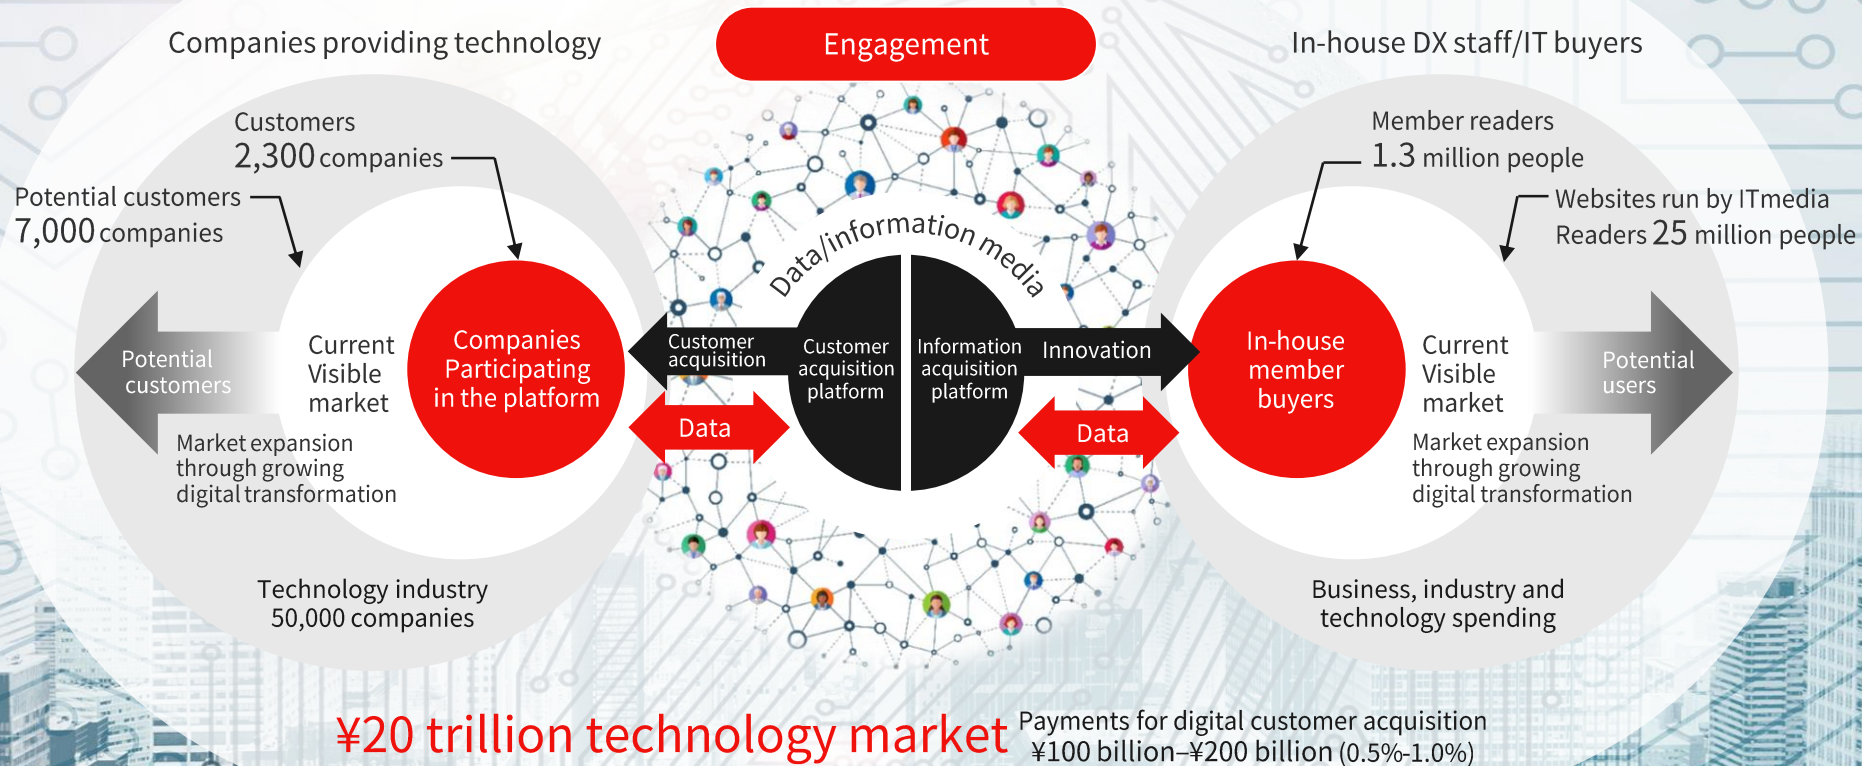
Companies providing technology

Engagement

In-house DX staff/IT buyers

Customers
2,300 companies

Potential customers
7,000 companies

Member readers
1.3 million people

Websites run by ITmedia
Readers 25 million people

Data/information media

Potential customers

Current Visible market

Companies Participating in the platform

Customer acquisition

Customer acquisition platform

Information acquisition platform

Innovation

In-house member buyers

Current Visible market

Potential users

Data

Data

Market expansion through growing digital transformation

Market expansion through growing digital transformation

Technology industry
50,000 companies

Business, industry and technology spending

¥20 trillion technology market

Payments for digital customer acquisition
¥100 billion–¥200 billion (0.5%-1.0%)